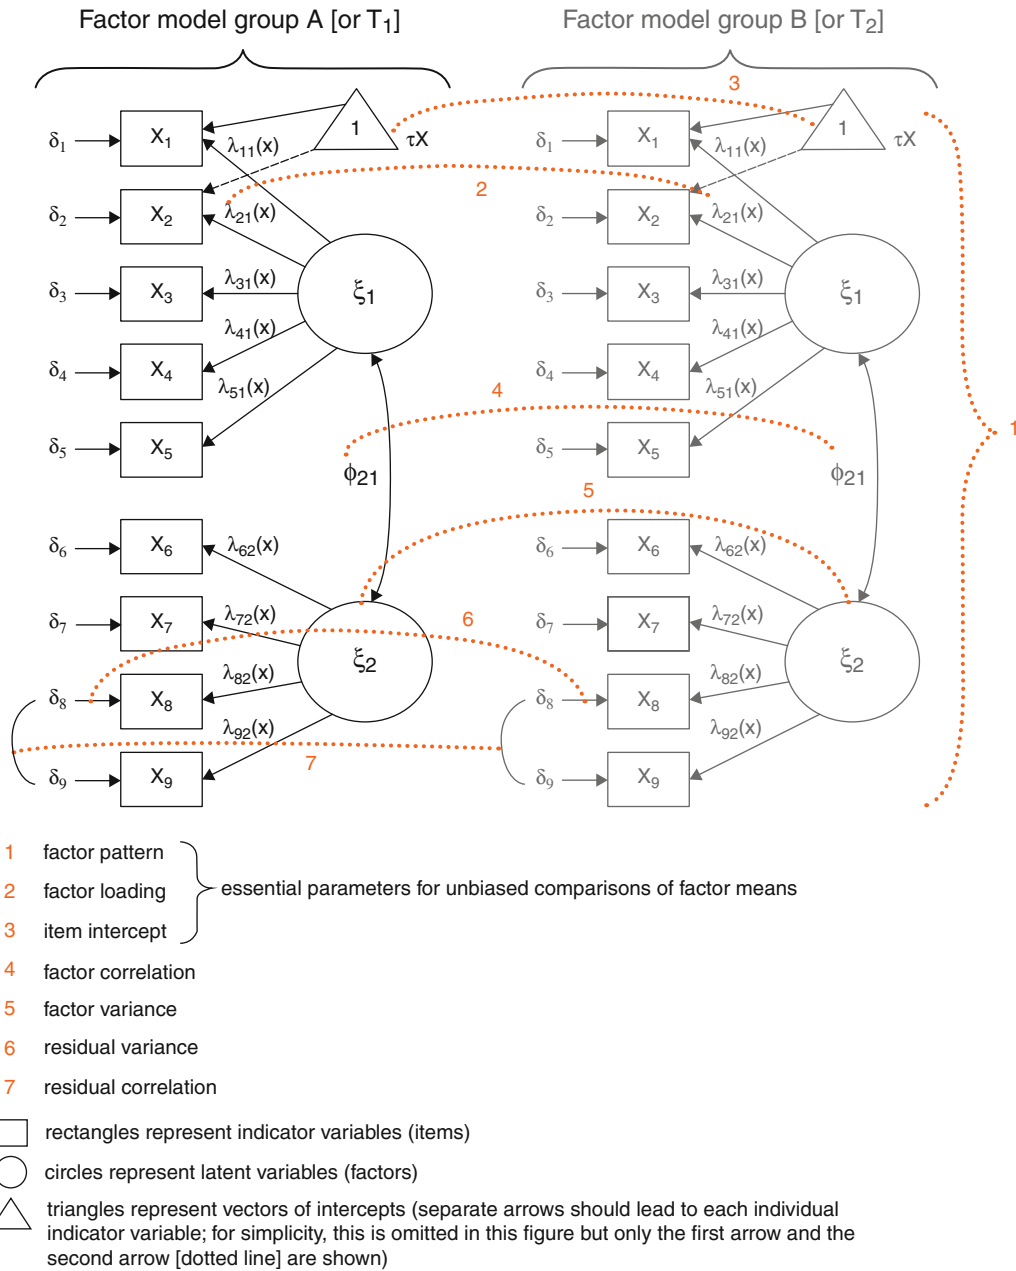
Factor model group A [or $T_1$]

Factor model group B [or $T_2$]

3

$\delta_1$ $X_1$ $\lambda_{11}(x)$ 1 $\tau X$

$\delta_1$ $X_1$ $\lambda_{11}(x)$ 1 $\tau X$

2

$\delta_2$ $X_2$ $\lambda_{21}(x)$

$\delta_2$ $X_2$ $\lambda_{21}(x)$

$\delta_3$ $X_3$ $\lambda_{31}(x)$ $\xi_1$

$\delta_3$ $X_3$ $\lambda_{31}(x)$ $\xi_1$

$\lambda_{41}(x)$

$\lambda_{41}(x)$

$\delta_4$ $X_4$ $\lambda_{51}(x)$

$\delta_4$ $X_4$ $\lambda_{51}(x)$

4

1

$\delta_5$ $X_5$

$\delta_5$ $X_5$

$\phi_{21}$

$\phi_{21}$

5

$\delta_6$ $X_6$ $\lambda_{62}(x)$

$\delta_6$ $X_6$ $\lambda_{62}(x)$

6

$\delta_7$ $X_7$ $\lambda_{72}(x)$

$\delta_7$ $X_7$ $\lambda_{72}(x)$

$\xi_2$

$\xi_2$

$\delta_8$ $X_8$ $\lambda_{82}(x)$

$\delta_8$ $X_8$ $\lambda_{82}(x)$

$\lambda_{92}(x)$

$\lambda_{92}(x)$

7

$\delta_9$ $X_9$

$\delta_9$ $X_9$

1 factor pattern

2 factor loading

3 item intercept

essential parameters for unbiased comparisons of factor means

4 factor correlation

5 factor variance

6 residual variance

7 residual correlation

rectangles represent indicator variables (items)

circles represent latent variables (factors)

triangles represent vectors of intercepts (separate arrows should lead to each individual indicator variable; for simplicity, this is omitted in this figure but only the first arrow and the second arrow [dotted line] are shown)